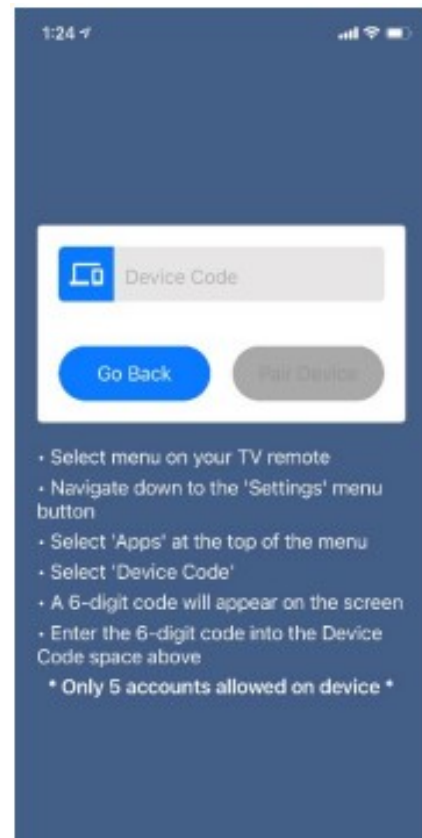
1:24

Device Code

Go Back

Pair Device

· Select menu on your TV remote
· Navigate down to the 'Settings' menu button
· Select 'Apps' at the top of the menu
· Select 'Device Code'
· A 6-digit code will appear on the screen
· Enter the 6-digit code into the Device Code space above

* Only 5 accounts allowed on device *